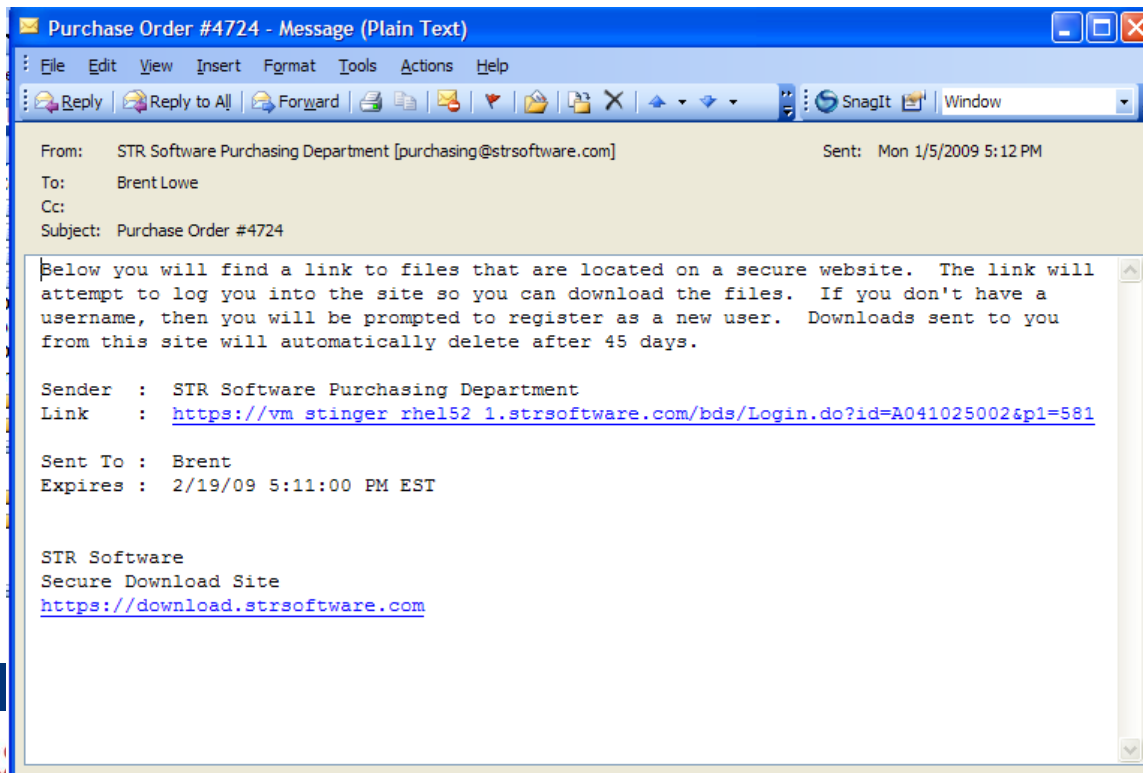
Purchase Order #4724 - Message (Plain Text)

File Edit View Insert Format Tools Actions Help

Reply Reply to All Forward SnagIt Window

From: STR Software Purchasing Department [purchasing@strsoftware.com] Sent: Mon 1/5/2009 5:12 PM
To: Brent Lowe
Cc:
Subject: Purchase Order #4724

Below you will find a link to files that are located on a secure website. The link will attempt to log you into the site so you can download the files. If you don't have a username, then you will be prompted to register as a new user. Downloads sent to you from this site will automatically delete after 45 days.

Sender : STR Software Purchasing Department
Link : https://vm stinger rhel52 1.strsoftware.com/bds/Login.do?id=A041025002&p1=581

Sent To : Brent
Expires : 2/19/09 5:11:00 PM EST

STR Software
Secure Download Site
https://download.strsoftware.com